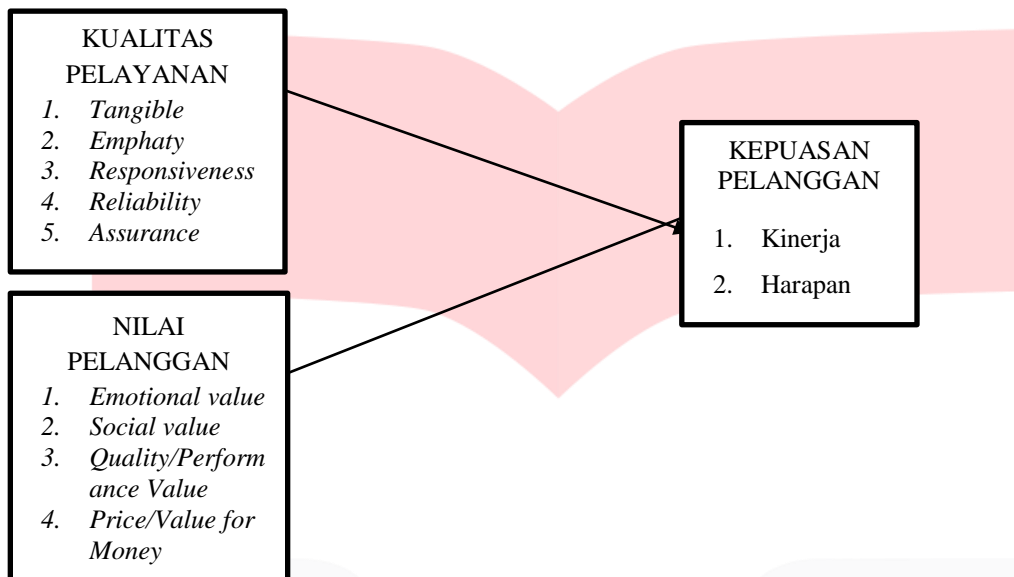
KUALITAS PELAYANAN
1. Tangible
2. Emphaty
3. Responsiveness
4. Reliability
5. Assurance

NILAI PELANGGAN
1. Emotional value
2. Social value
3. Quality/Performance Value
4. Price/Value for Money

KEPUASAN PELANGGAN
1. Kinerja
2. Harapan